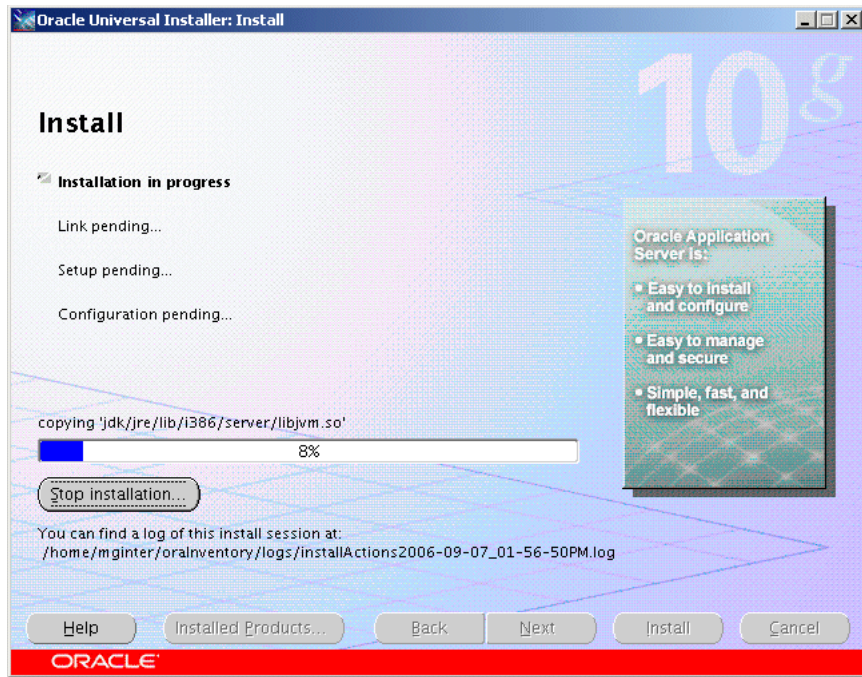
Oracle Universal Installer: Install

10g

Install

Installation in progress

Link pending...

Setup pending...

Configuration pending...

Oracle Application Server is:

• Easy to install and configure

• Easy to manage and secure

• Simple, fast, and flexible

copying 'jdk/jre/lib/i386/server/libjvm.so'

8%

Stop installation...

You can find a log of this install session at:
/home/mginter/oraInventory/logs/installActions2006-09-07_01-56-50PM.log

Help | Installed Products... | Back | Next | Install | Cancel

ORACLE